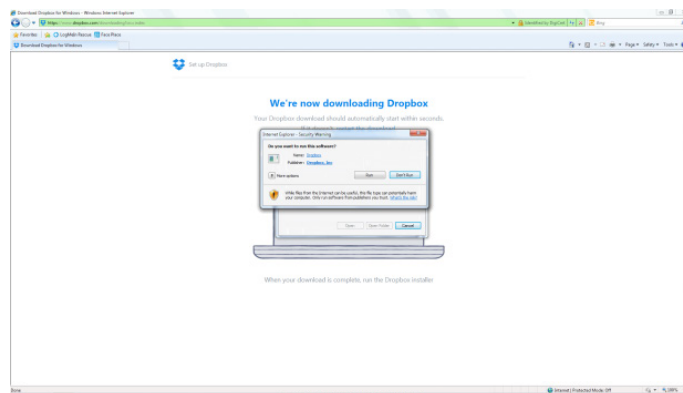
Download Dropbox for Windows - Windows Internet Explorer

https://www.dropbox.com/downloading?os=win

Identified by DigiCert

Bing

Favorites

LogMeIn Rescue

Face Place

Download Dropbox for Windows

Page ▾ Safety ▾ Tools ▾

Set up Dropbox

We're now downloading Dropbox

Your Dropbox download should automatically start within seconds.

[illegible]

Internet Explorer - Security Warning

Do you want to run this software?

Name: Dropbox

Publisher: Dropbox, Inc

More options

Run

Don't Run

While files from the Internet can be useful, this file type can potentially harm your computer. Only run software from publishers you trust. What's the risk?

Save

Open Folder

Cancel

When your download is complete, run the Dropbox installer

Done

Internet | Protected Mode: Off

100%